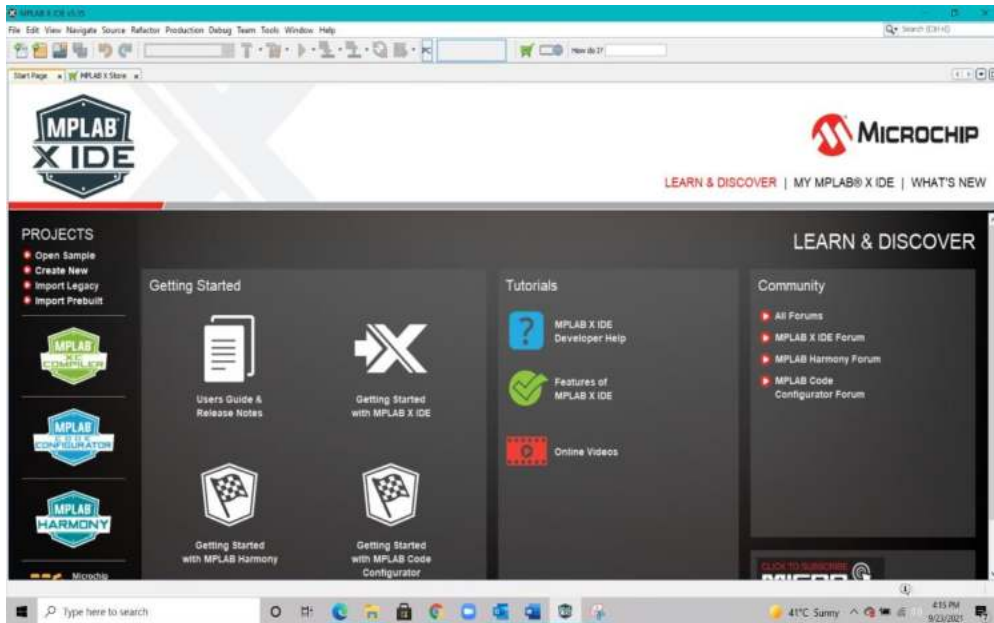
MPLAB X IDE v5.35

File Edit View Navigate Source Refactor Production Debug Team Tools Window Help

How do I?

Search (Ctrl+I)

Start Page | MPLAB X Store

MPLAB X IDE

MICROCHIP

LEARN & DISCOVER | MY MPLAB® X IDE | WHAT'S NEW

PROJECTS
Open Sample
Create New
Import Legacy
Import Prebuilt

MPLAB XC COMPILER

MPLAB CODE CONFIGURATOR

MPLAB HARMONY

Microchip

LEARN & DISCOVER

Getting Started

Users Guide & Release Notes

Getting Started with MPLAB X IDE

Getting Started with MPLAB Harmony

Getting Started with MPLAB Code Configurator

Tutorials

MPLAB X IDE Developer Help

Features of MPLAB X IDE

Online Videos

Community

All Forums
MPLAB X IDE Forum
MPLAB Harmony Forum
MPLAB Code Configurator Forum

CLICK TO SUBSCRIBE

Type here to search

41°C Sunny

4:15 PM
9/23/2021